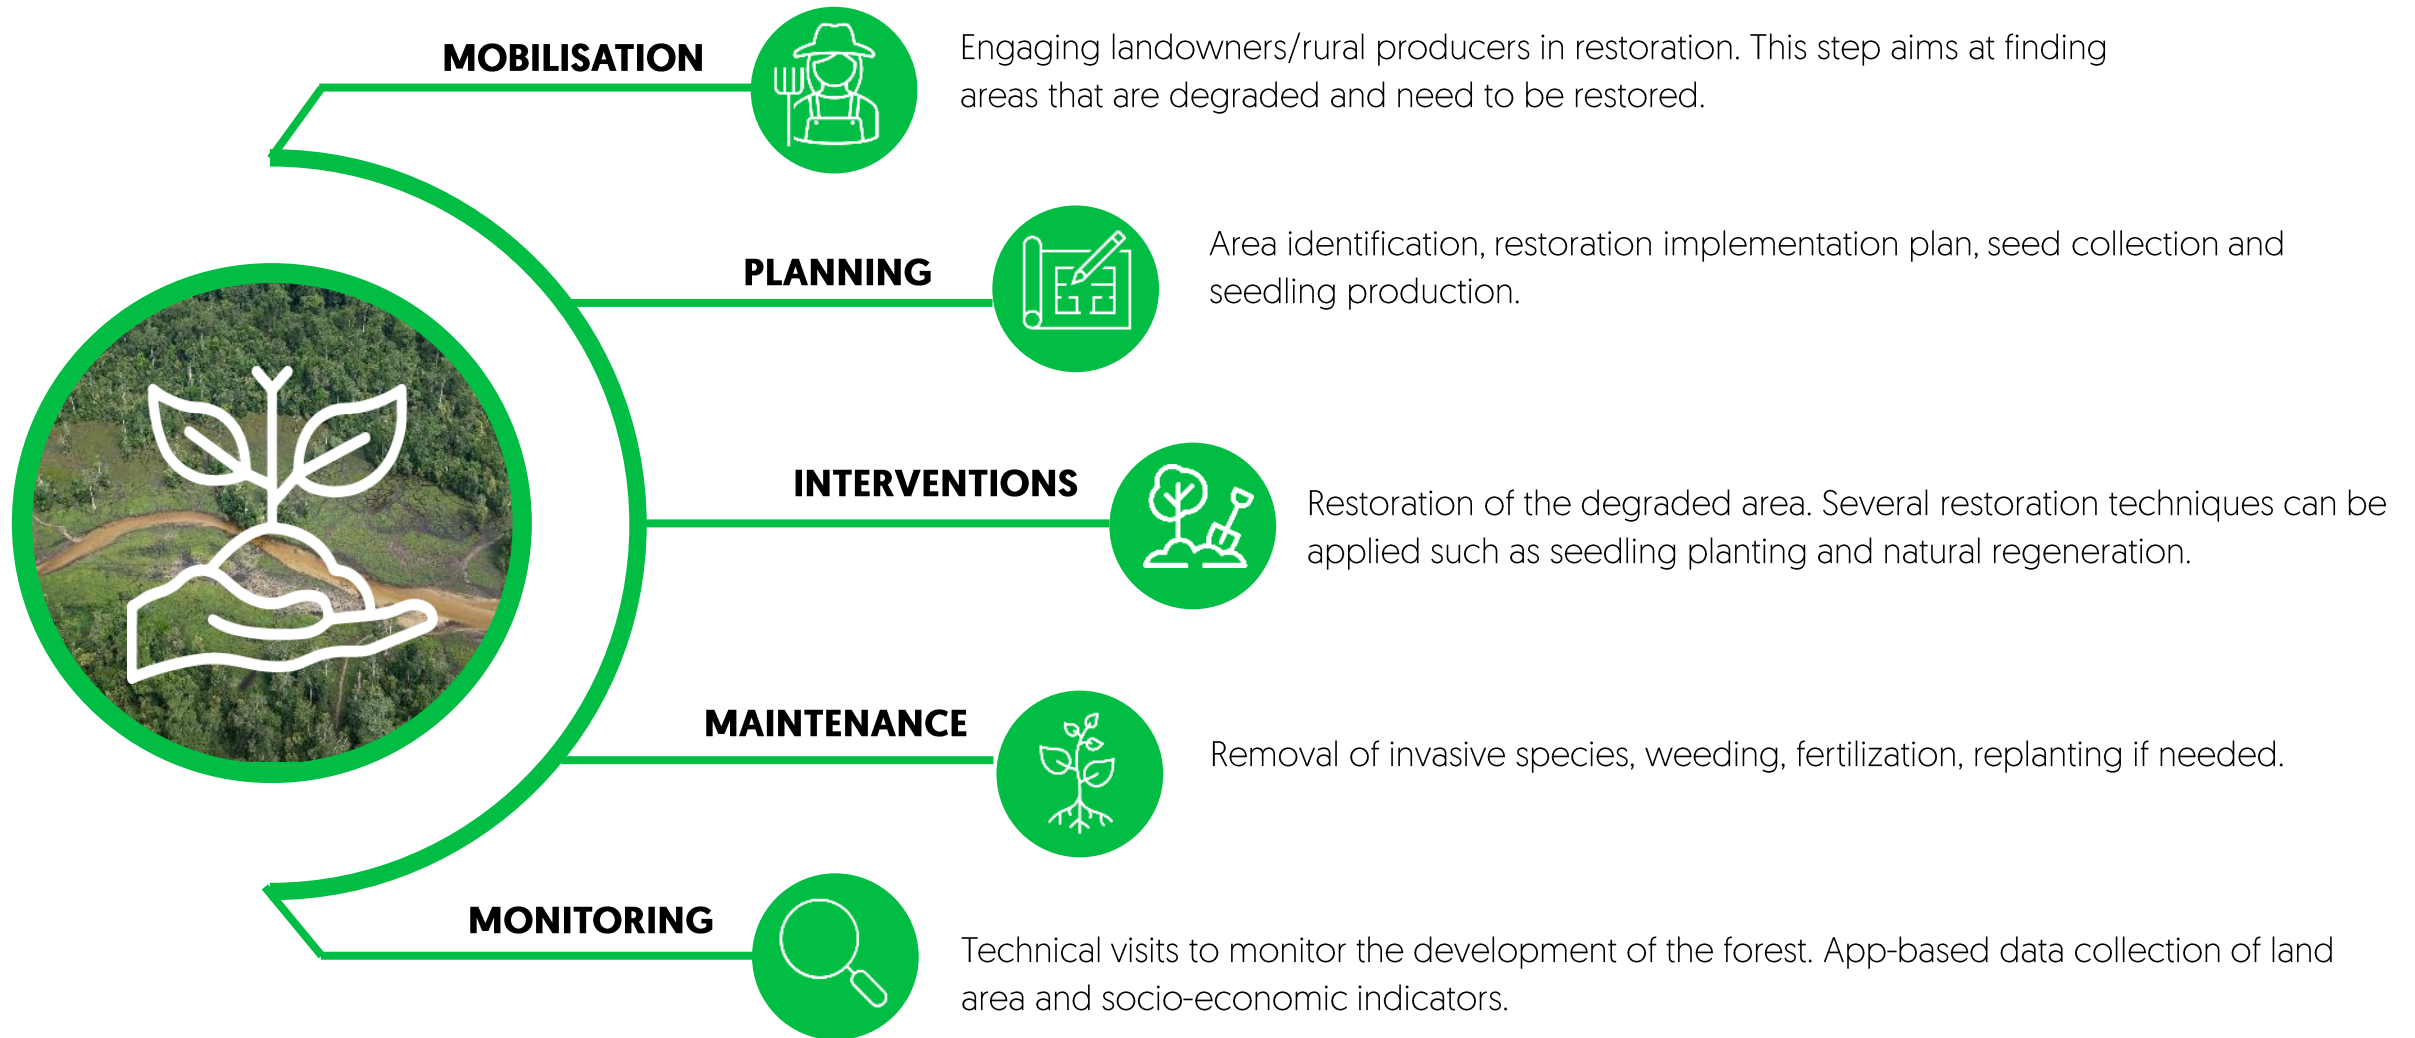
MOBILISATION

Engaging landowners/rural producers in restoration. This step aims at finding areas that are degraded and need to be restored.

PLANNING

Area identification, restoration implementation plan, seed collection and seedling production.

INTERVENTIONS

Restoration of the degraded area. Several restoration techniques can be applied such as seedling planting and natural regeneration.

MAINTENANCE

Removal of invasive species, weeding, fertilization, replanting if needed.

MONITORING

Technical visits to monitor the development of the forest. App-based data collection of land area and socio-economic indicators.